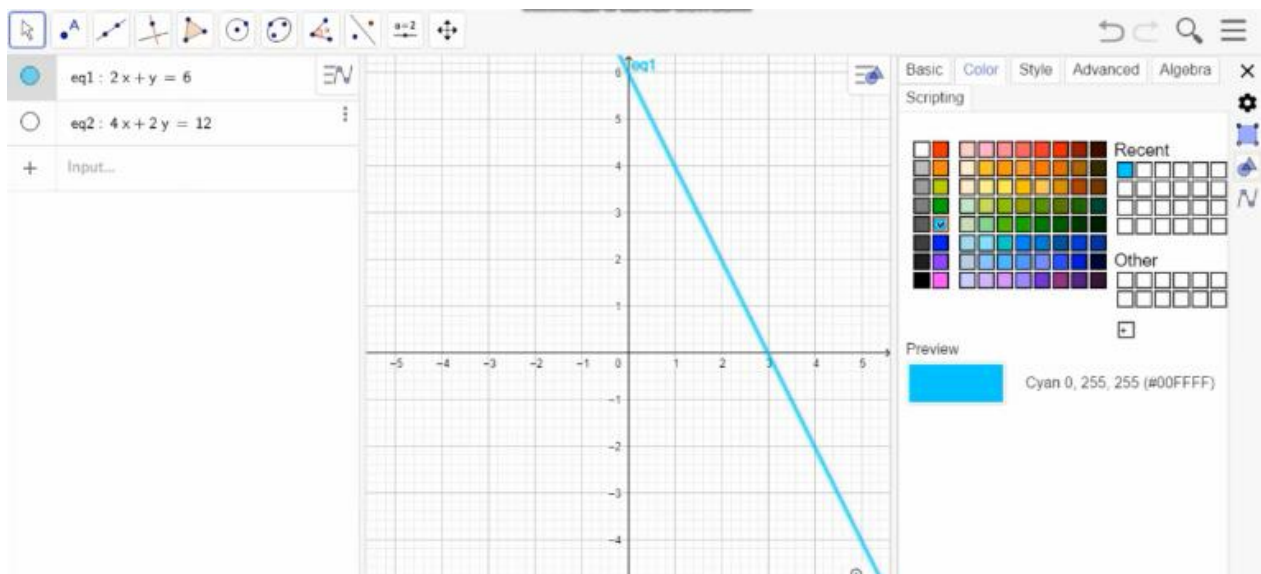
a=2

eq1 : $2x + y = 6$

eq2 : $4x + 2y = 12$

+ Input...

eq1

6
5
4
3
2
1
-5 -4 -3 -2 -1 0 1 2 3 4 5
-1
-2
-3
-4

Basic Color Style Advanced Algebra Scripting

Recent

Other

Preview

Cyan 0, 255, 255 (#00FFFF)